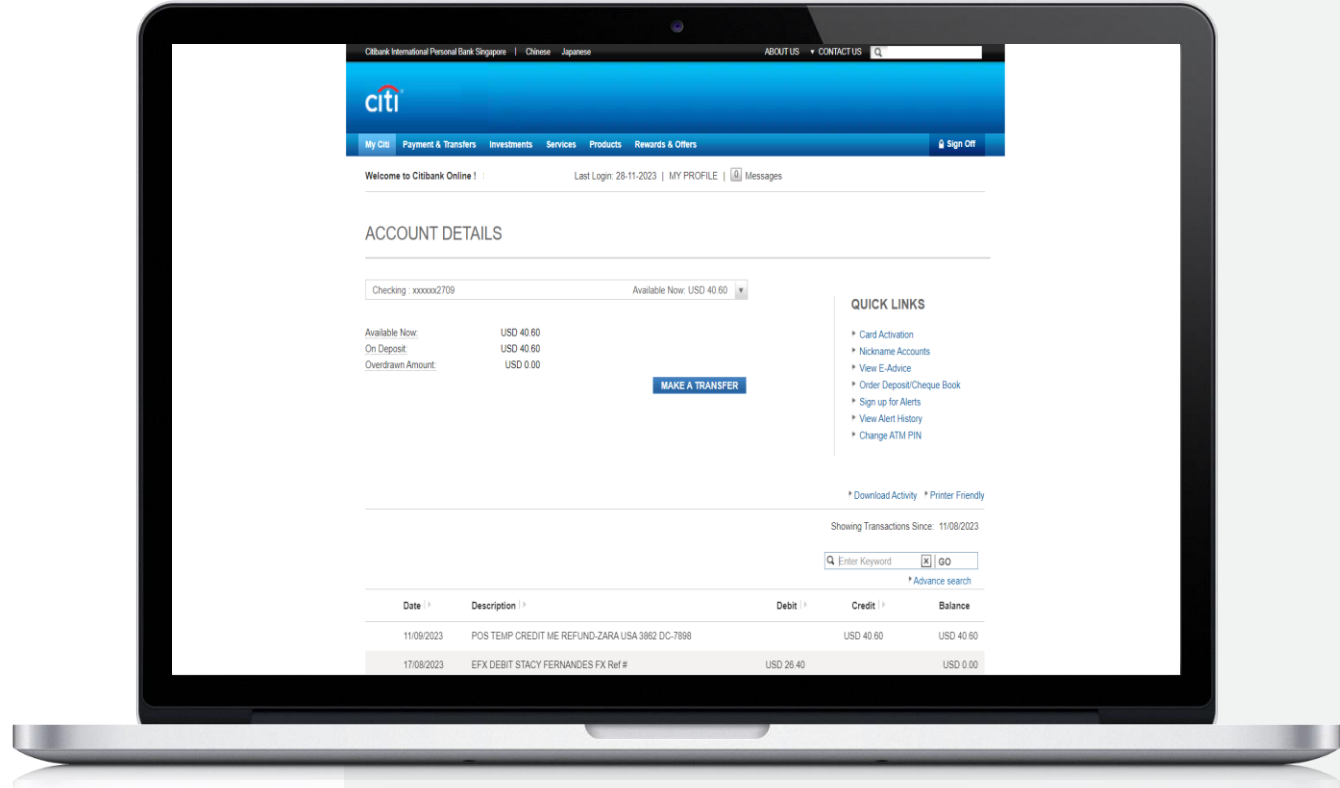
Citibank International Personal Bank Singapore | Chinese Japanese

ABOUT US ▾ CONTACT US

citi

My Citi Payment & Transfers Investments Services Products Rewards & Offers

Sign Off

Welcome to Citibank Online !

Last Login: 28-11-2023 | MY PROFILE | 0 Messages

ACCOUNT DETAILS

Checking : xxxxxx2709 Available Now: USD 40.60

Available Now: USD 40.60
On Deposit: USD 40.60
Overdrawn Amount: USD 0.00

MAKE A TRANSFER

QUICK LINKS

- Card Activation
- Nickname Accounts
- View E-Advice
- Order Deposit/Cheque Book
- Sign up for Alerts
- View Alert History
- Change ATM PIN

Download Activity Printer Friendly

Showing Transactions Since: 11/08/2023

Enter Keyword GO

Advance search

| Date | Description | Debit | Credit | Balance |
|---|---|---|---|---|
| 11/09/2023 | POS TEMP CREDIT ME REFUND-ZARA USA 3862 DC-7898 | | USD 40.60 | USD 40.60 |
| 17/08/2023 | EFX DEBIT STACY FERNANDES FX Ref # | USD 26.40 | | USD 0.00 |